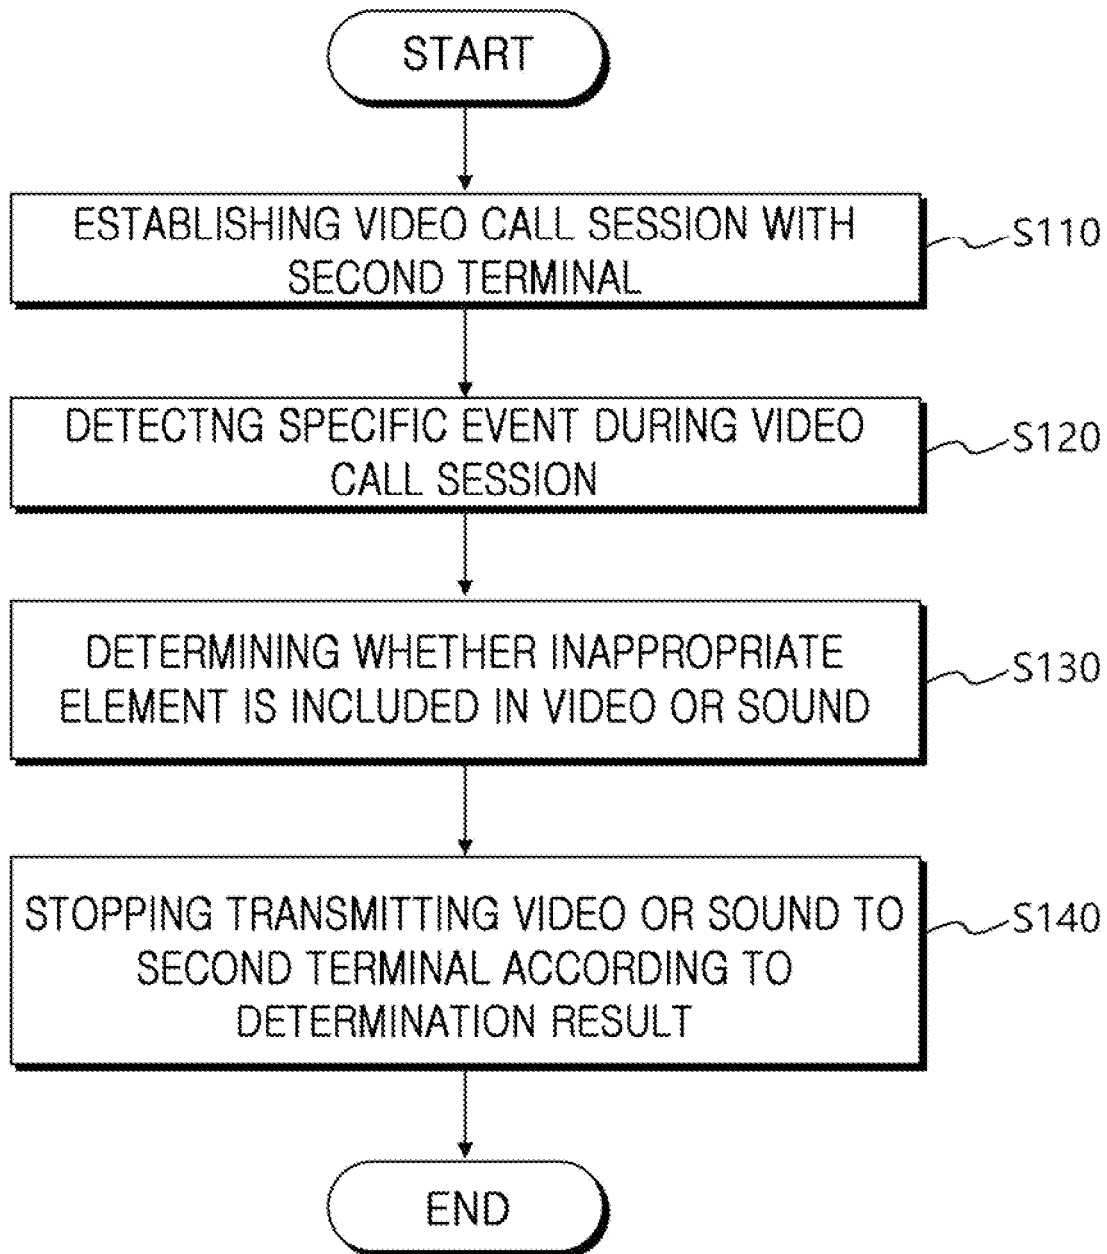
START

ESTABLISHING VIDEO CALL SESSION WITH SECOND TERMINAL

S110

DETECTNG SPECIFIC EVENT DURING VIDEO CALL SESSION

S120

DETERMINING WHETHER INAPPROPRIATE ELEMENT IS INCLUDED IN VIDEO OR SOUND

S130

STOPPING TRANSMITTING VIDEO OR SOUND TO SECOND TERMINAL ACCORDING TO DETERMINATION RESULT

S140

END